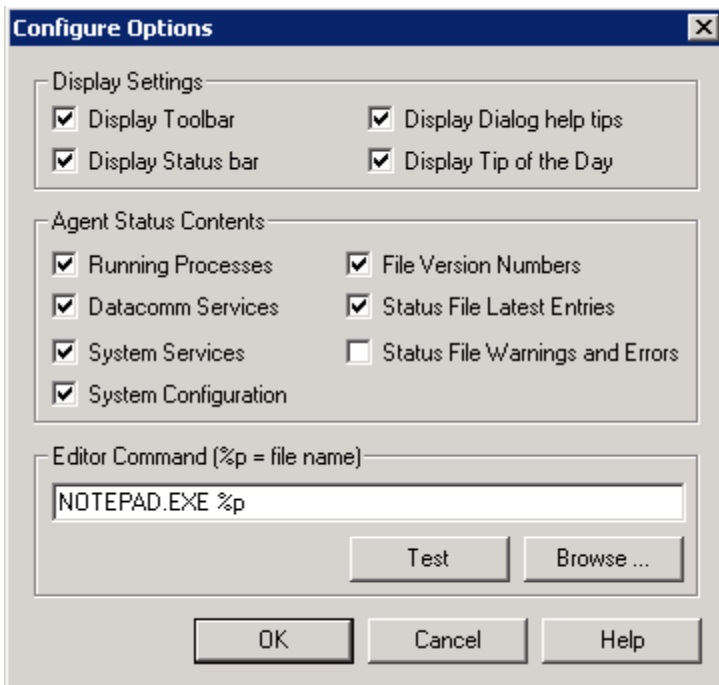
Configure Options

Display Settings
Display Toolbar
Display Dialog help tips
Display Status bar
Display Tip of the Day

Agent Status Contents
Running Processes
File Version Numbers
Datacomm Services
Status File Latest Entries
System Services
Status File Warnings and Errors
System Configuration

Editor Command (%p = file name)
NOTEPAD.EXE %p
Test
Browse ...

OK
Cancel
Help